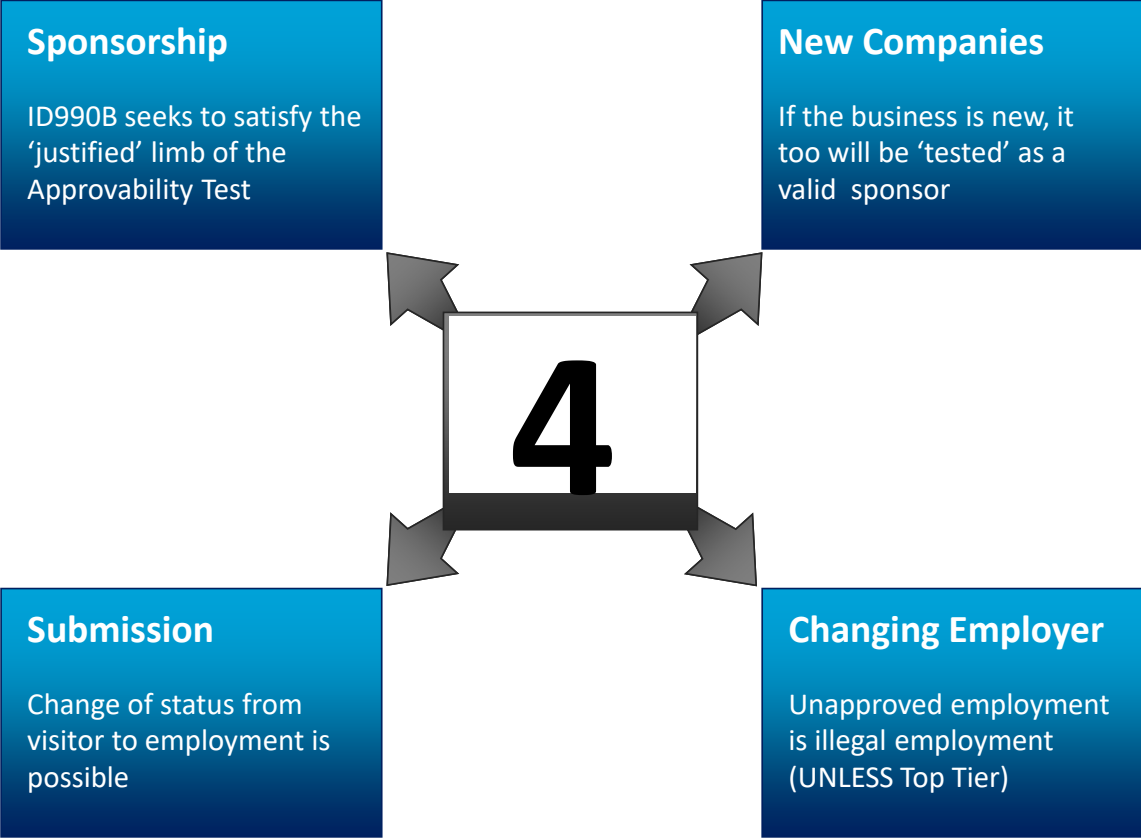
Sponsorship

ID990B seeks to satisfy the ‘justified’ limb of the Approvability Test

New Companies

If the business is new, it too will be ‘tested’ as a valid sponsor

4

Submission

Change of status from visitor to employment is possible

Changing Employer

Unapproved employment is illegal employment (UNLESS Top Tier)